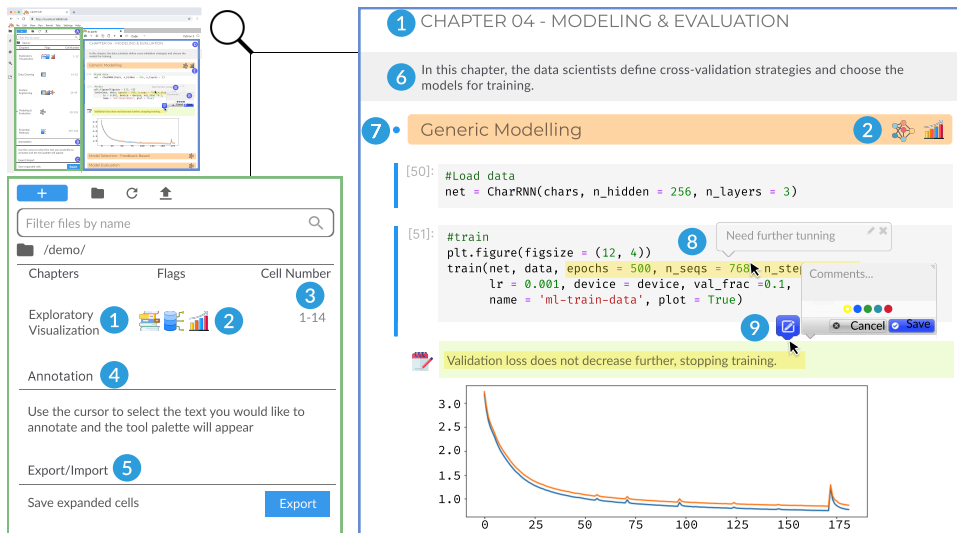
1 CHAPTER 04 - MODELING & EVALUATION

6 In this chapter, the data scientists define cross-validation strategies and choose the models for training.

7 Generic Modelling 2

[50]: #Load data
net = CharRNN(chars, n_hidden = 256, n_layers = 3)

[51]: #train
plt.figure(figsize = (12, 4))
train(net, data, epochs = 500, n_seqs = 768, n_step
lr = 0.001, device = device, val_frac =0.1,
name = 'ml-train-data', plot = True)

8 Need further tunning

Comments...

9 Cancel Save

Validation loss does not decrease further, stopping training.

3.0
2.5
2.0
1.5
1.0
0 25 50 75 100 125 150 175

+

Filter files by name

/demo/

Chapters Flags Cell Number

3

Exploratory Visualization 1 2 1-14

Annotation 4

Use the cursor to select the text you would like to annotate and the tool palette will appear

Export/Import 5

Save expanded cells Export